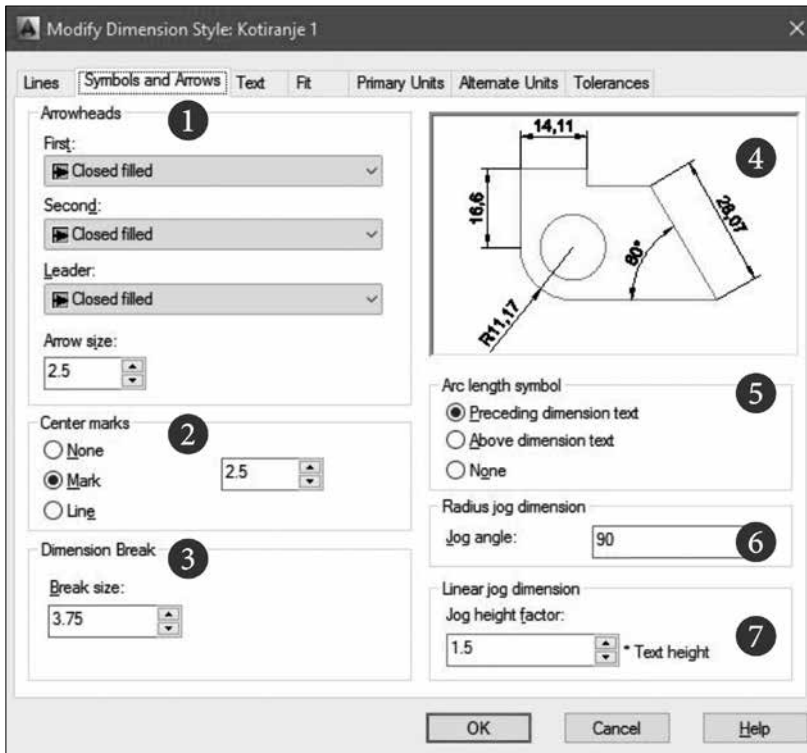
Modify Dimension Style: Kotiranje 1

Lines | Symbols and Arrows | Text | Fit | Primary Units | Alternate Units | Tolerances

Arrowheads
1
First:
Closed filled
Second:
Closed filled
Leader:
Closed filled
Arrow size:
2.5

14,11
16,6
28,07
80°
R11,17
4

Center marks
2
None
Mark
2.5
Line

Dimension Break
3
Break size:
3.75

Arc length symbol
5
Preceding dimension text
Above dimension text
None

Radius jog dimension
Jog angle:
90
6

Linear jog dimension
Jog height factor:
1.5
* Text height
7

OK
Cancel
Help